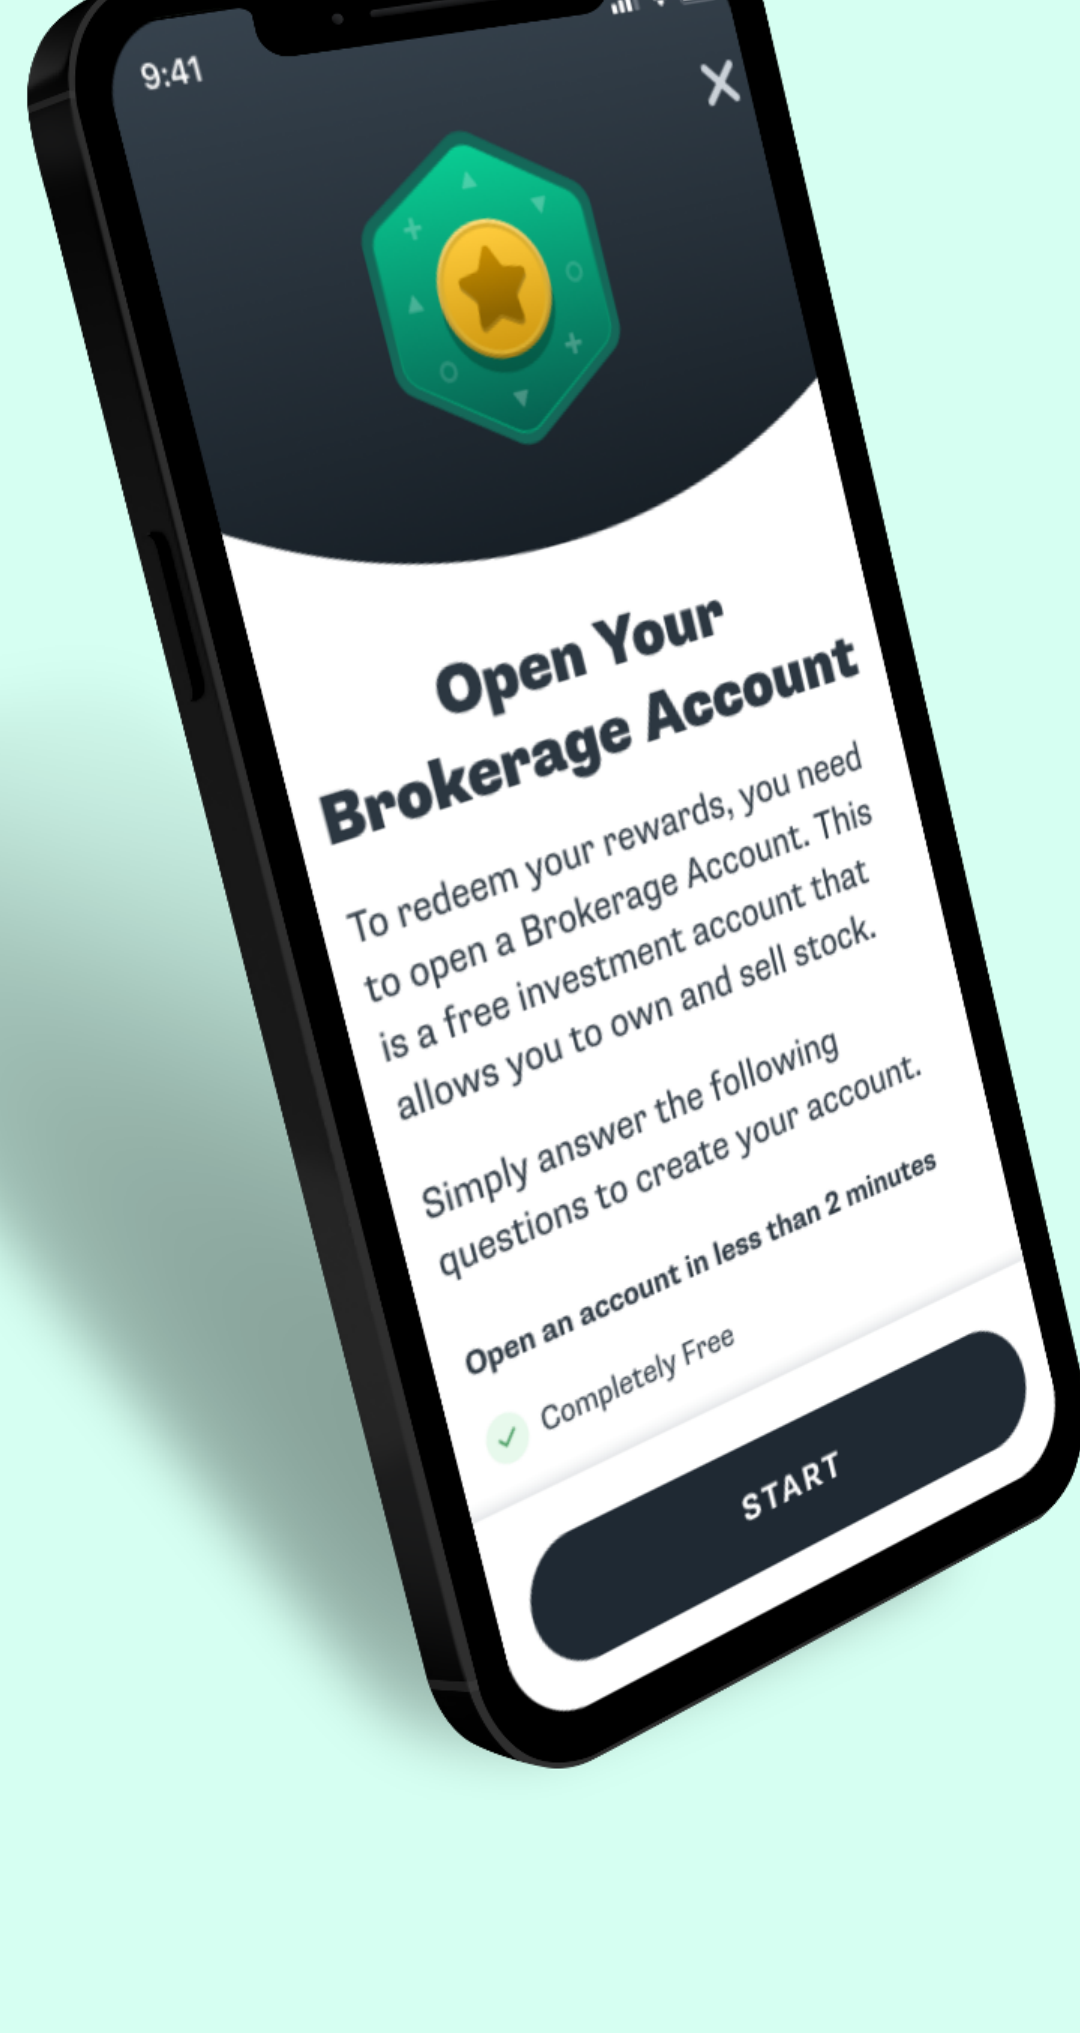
9:41

Open Your Brokerage Account

To redeem your rewards, you need to open a Brokerage Account. This is a free investment account that allows you to own and sell stock.

Simply answer the following questions to create your account.

Open an account in less than 2 minutes

Completely Free

START